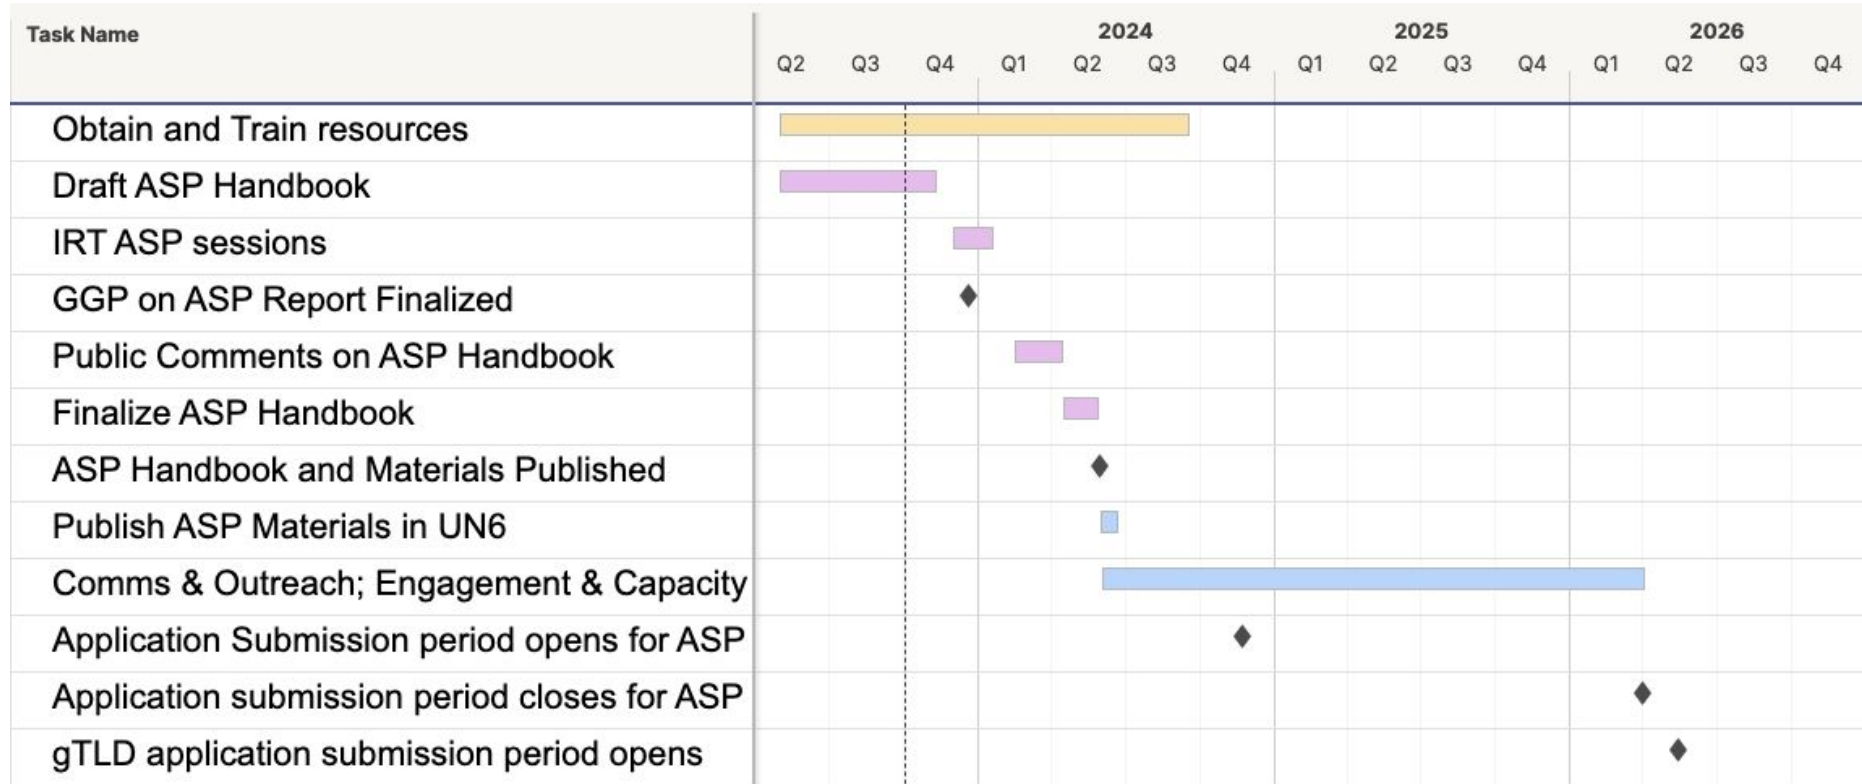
Task Name

2024 2025 2026

Q2 Q3 Q4 Q1 Q2 Q3 Q4 Q1 Q2 Q3 Q4 Q1 Q2 Q3 Q4

Obtain and Train resources
Draft ASP Handbook
IRT ASP sessions
GGP on ASP Report Finalized
Public Comments on ASP Handbook
Finalize ASP Handbook
ASP Handbook and Materials Published
Publish ASP Materials in UN6
Comms & Outreach; Engagement & Capacity
Application Submission period opens for ASP
Application submission period closes for ASP
gTLD application submission period opens